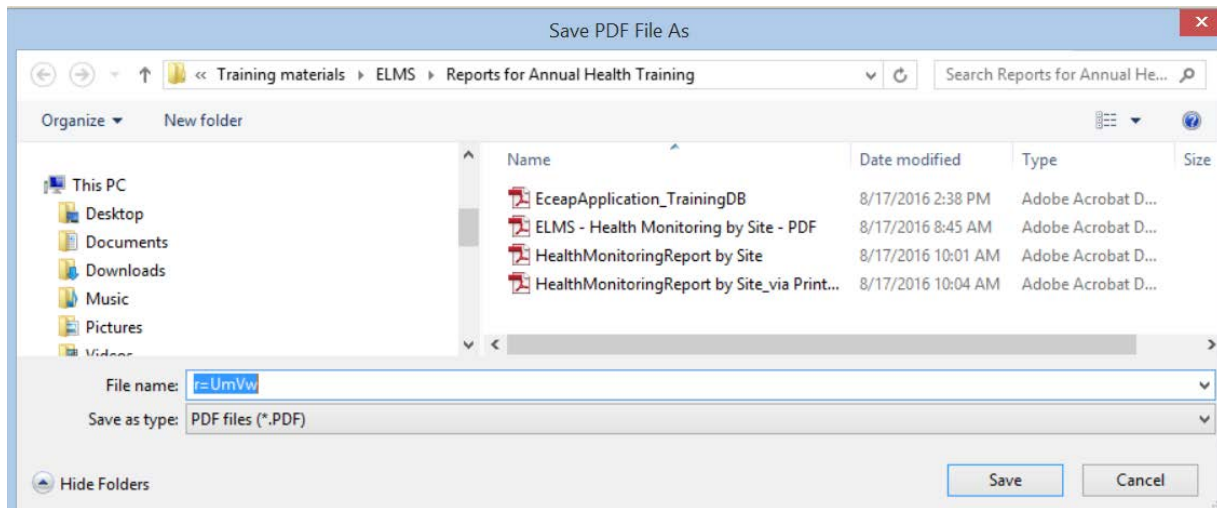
Save PDF File As

« Training materials ▸ ELMS ▸ Reports for Annual Health Training

Search Reports for Annual He...

Organize ▾ New folder

This PC
Desktop
Documents
Downloads
Music
Pictures
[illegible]

| Name | Date modified | Type | Size |
|---|---|---|---|
| EceapApplication_TrainingDB | 8/17/2016 2:38 PM | Adobe Acrobat D... | |
| ELMS - Health Monitoring by Site - PDF | 8/17/2016 8:45 AM | Adobe Acrobat D... | |
| HealthMonitoringReport by Site | 8/17/2016 10:01 AM | Adobe Acrobat D... | |
| HealthMonitoringReport by Site_via Print... | 8/17/2016 10:04 AM | Adobe Acrobat D... | |

File name: r=UmVw
Save as type: PDF files (*.PDF)

Hide Folders

Save Cancel